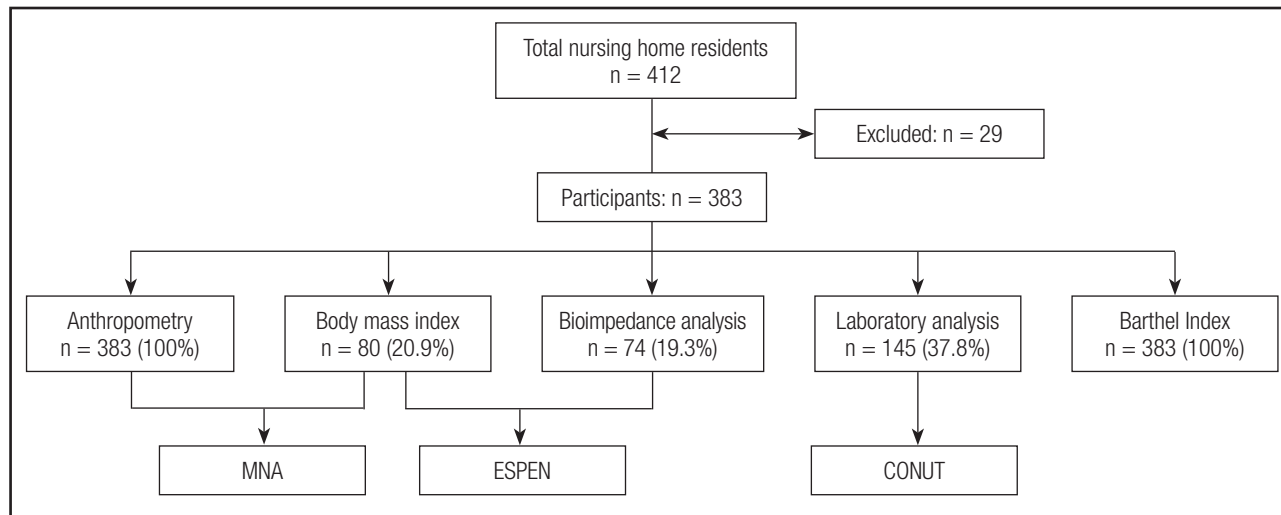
Total nursing home residents
n = 412

Excluded: n = 29

Participants: n = 383

Anthropometry
n = 383 (100%)

Body mass index
n = 80 (20.9%)

Bioimpedance analysis
n = 74 (19.3%)

Laboratory analysis
n = 145 (37.8%)

Barthel Index
n = 383 (100%)

MNA

ESPEN

CONUT